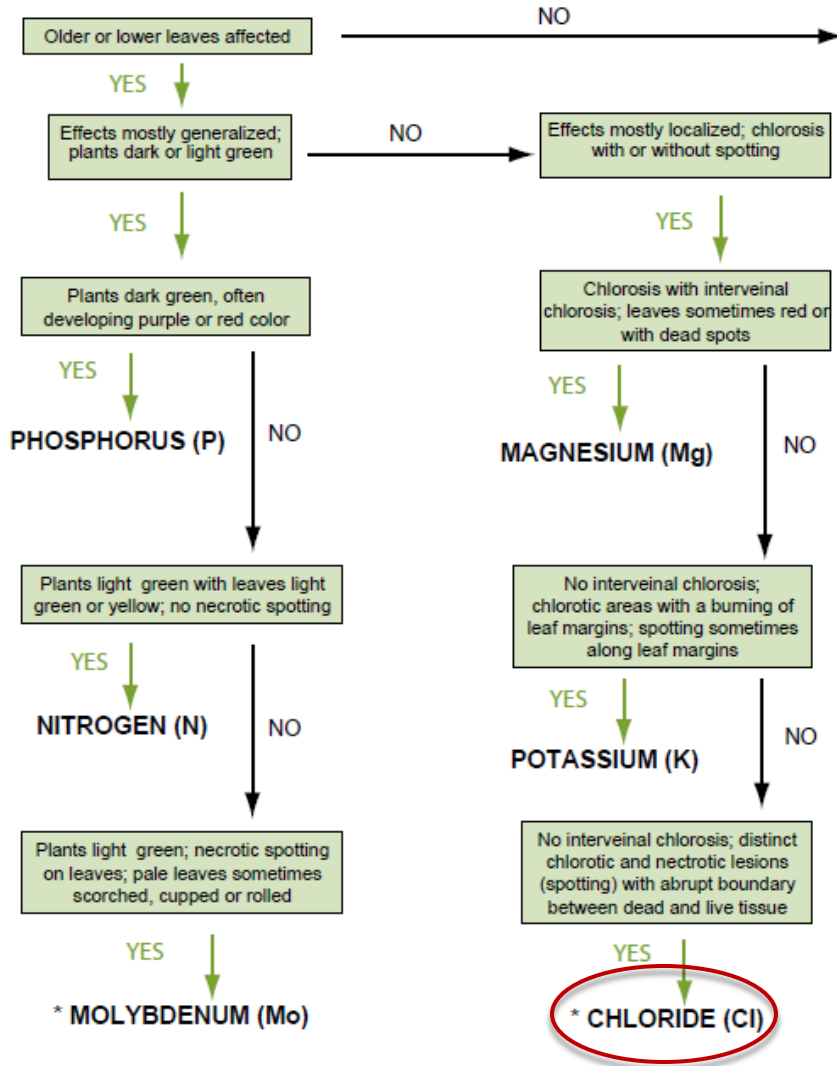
Older or lower leaves affected

NO

YES

Effects mostly generalized; plants dark or light green

NO

Effects mostly localized; chlorosis with or without spotting

YES

YES

Plants dark green, often developing purple or red color

Chlorosis with interveinal chlorosis; leaves sometimes red or with dead spots

YES

PHOSPHORUS (P)

NO

YES

MAGNESIUM (Mg)

NO

Plants light green with leaves light green or yellow; no necrotic spotting

No interveinal chlorosis; chlorotic areas with a burning of leaf margins; spotting sometimes along leaf margins

YES

NITROGEN (N)

NO

YES

POTASSIUM (K)

NO

Plants light green; necrotic spotting on leaves; pale leaves sometimes scorched, cupped or rolled

No interveinal chlorosis; distinct chlorotic and nectrotic lesions (spotting) with abrupt boundary between dead and live tissue

YES

* MOLYBDENUM (Mo)

YES

* CHLORIDE (Cl)